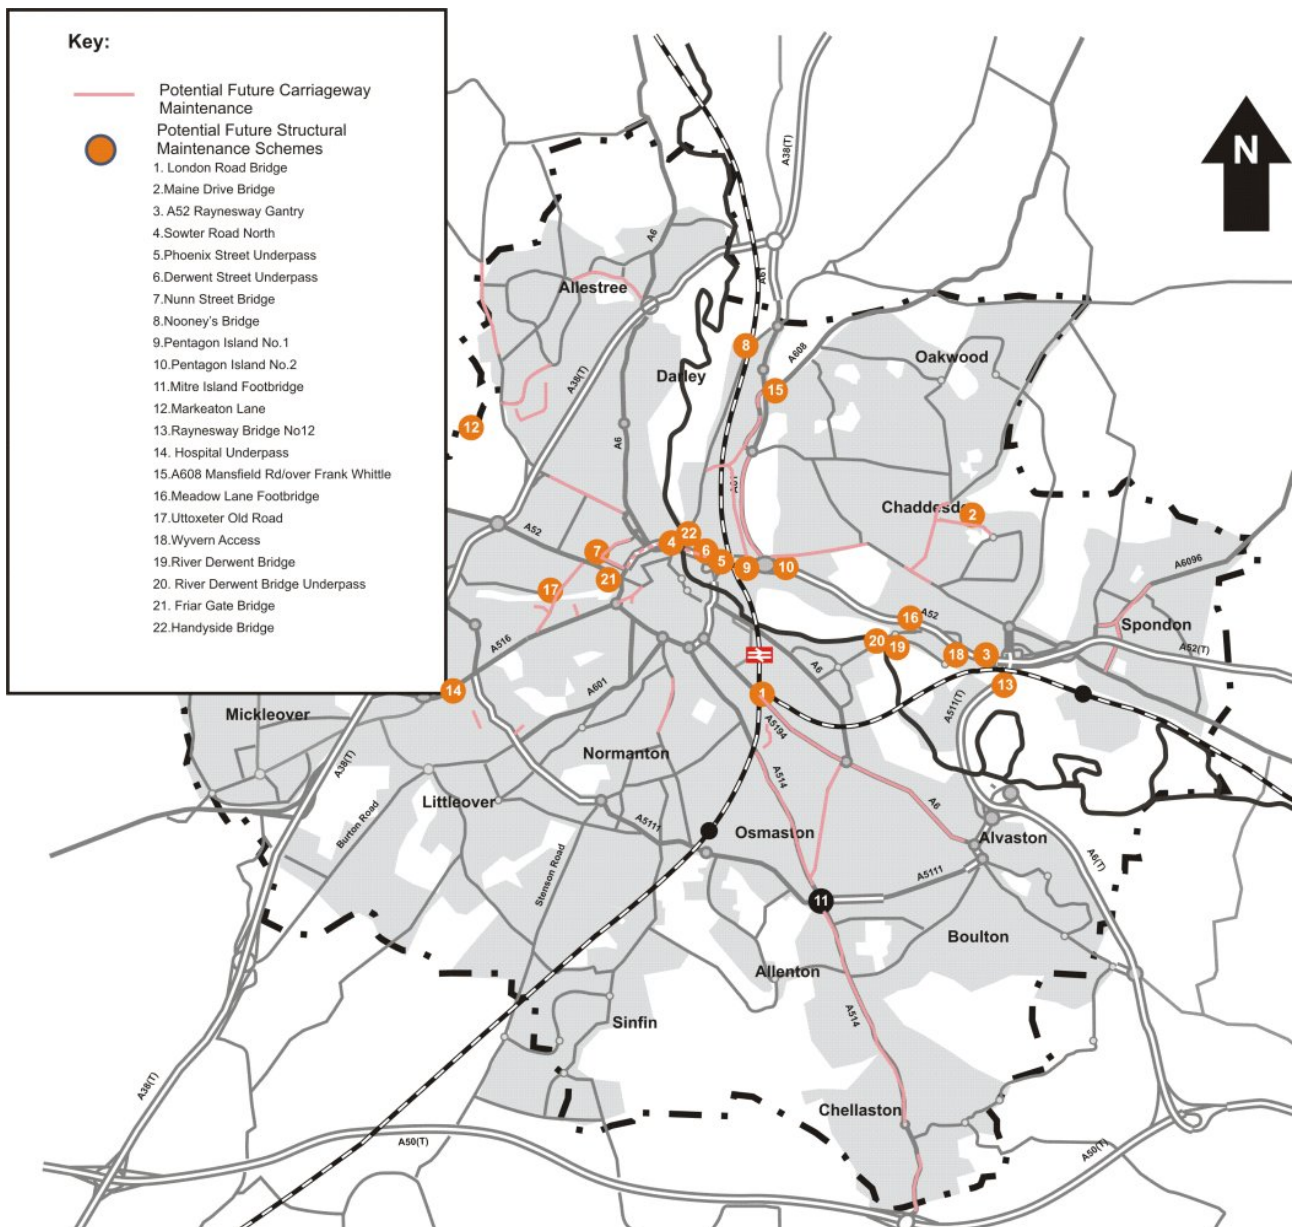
Key:

Potential Future Carriageway Maintenance

Potential Future Structural Maintenance Schemes

1. London Road Bridge
2.Maine Drive Bridge
3. A52 Raynesway Gantry
4.Sowter Road North
5.Phoenix Street Underpass
6.Derwent Street Underpass
7.Nunn Street Bridge
8.Nooney's Bridge
9.Pentagon Island No.1
10.Pentagon Island No.2
11.Mitre Island Footbridge
12.Markeaton Lane
13.Raynesway Bridge No12
14. Hospital Underpass
15.A608 Mansfield Rd/over Frank Whittle
16.Meadow Lane Footbridge
17.Uttoxeter Old Road
18.Wyvern Access
19.River Derwent Bridge
20. River Derwent Bridge Underpass
21. Friar Gate Bridge
22.Handyside Bridge

N

A38(T)
A6
A61
Allestree
A608
Oakwood
8
15
Darley
A38(T)
12
A6
A61
Chaddesden
2
A52
4
22
7
6
5
9
10
21
17
A6096
16
A52
Spondon
A516
20
19
18
3
A52(T)
A6
13
A601
1
14
A511(T)
Mickleover
A5194
Normanton
A38(T)
A514
A6
Littleover
Burton Road
A5111
Osmaston
Alvaston
A6(T)
Stenson Road
A5111
11
Boulton
Allenton
A514
Sinfin
Chellaston
A38(T)
A50(T)
A50(T)